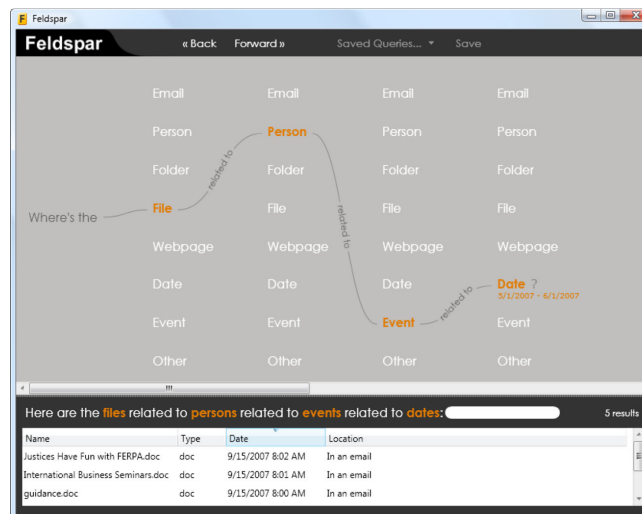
F Feldspar

Feldspar « Back Forward » Saved Queries... ▾ Save

Email Email Email Email

Person Person Person Person

Where's the File related to Folder Folder Folder Folder

File File File File

Webpage Webpage Webpage Webpage

Date Date Date Date ?
5/1/2007 - 6/1/2007

Event Event Event related to Event

Other Other Other Other

related to

Here are the files related to persons related to events related to dates: 5 results

| Name | Type | Date | Location |
|---|---|---|---|
| Justices Have Fun with FERPA.doc | doc | 9/15/2007 8:02 AM | In an email |
| International Business Seminars.doc | doc | 9/15/2007 8:01 AM | In an email |
| guidance.doc | doc | 9/15/2007 8:00 AM | In an email |